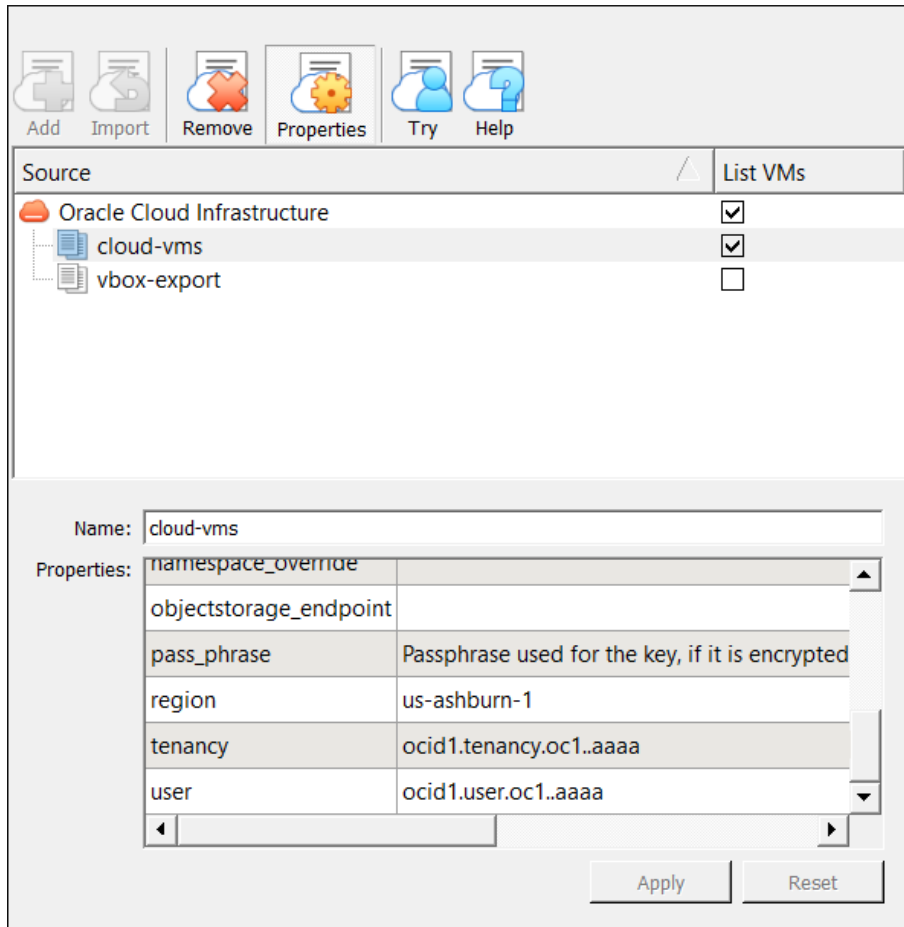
Add Import Remove Properties Try Help

| Source | List VMs |
|---|---|
| Oracle Cloud Infrastructure | ☑ |
| cloud-vms | ☑ |
| vbox-export | ☐ |

Name: cloud-vms

Properties:

| | |
|---|---|
| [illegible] | |
| objectstorage_endpoint | |
| pass_phrase | Passphrase used for the key, if it is encrypted |
| region | us-ashburn-1 |
| tenancy | ocid1.tenancy.oc1..aaaa |
| user | ocid1.user.oc1..aaaa |

Apply Reset